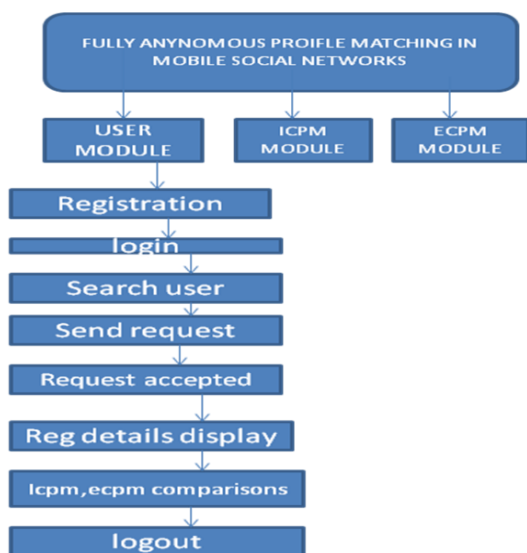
FULLY ANYNOMOUS PROIFLE MATCHING IN MOBILE SOCIAL NETWORKS

USER MODULE

ICPM MODULE

ECPM MODULE

Registration

login

Search user

Send request

Request accepted

Reg details display

Icpm,ecpm comparisons

logout